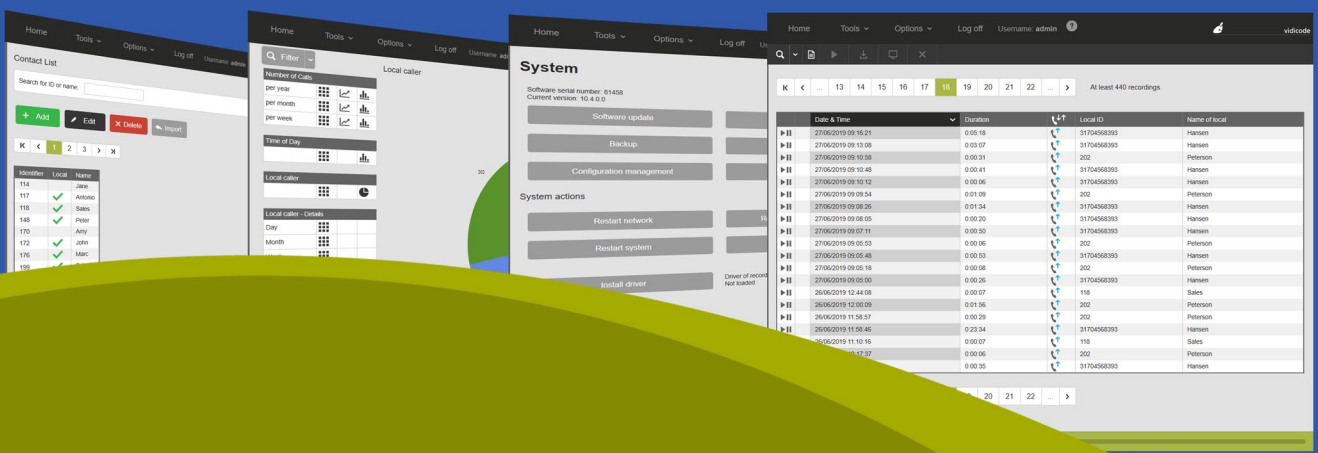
Home Tools ⌄ Options ⌄ Log off Username: admin

Contact List

Search for ID or name:

+ Add ✎ Edit ✕ Delete ↰ Import

K ‹ 1 2 3 › K

| Identifier | Local | Name |
|---|---|---|
| 114 | | Jane |
| 117 | ✓ | Antonio |
| 118 | ✓ | Sales |
| 148 | ✓ | Peter |
| 170 | | Amy |
| 172 | ✓ | John |
| 176 | ✓ | Marc |
| 199 | | |

Home Tools ⌄ Options ⌄ Log off Username:

Filter

Number of Calls
per year
per month
per week

Time of Day

Local caller

Local caller - Details
Day
Month

Local caller

200

Home Tools ⌄ Options ⌄ Log off

System

Software serial number: 61458
Current version: 10.4.0.0

Software update

Backup

Configuration management

System actions

Restart network

Restart system

Install driver

Driver of record
Not loaded

Home Tools ⌄ Options ⌄ Log off Username: admin ?

vidicode

K ‹ ... 13 14 15 16 17 18 19 20 21 22 ... › At least 440 recordings

| | Date & Time | Duration | | Local ID | Name of local |
|---|---|---|---|---|---|
| ▶❚❚ | 27/06/2019 09:16:21 | 0:05:18 | | 31704568393 | Hansen |
| ▶❚❚ | 27/06/2019 09:13:08 | 0:03:07 | | 31704568393 | Hansen |
| ▶❚❚ | 27/06/2019 09:10:58 | 0:00:31 | | 202 | Peterson |
| ▶❚❚ | 27/06/2019 09:10:48 | 0:00:41 | | 31704568393 | Hansen |
| ▶❚❚ | 27/06/2019 09:10:12 | 0:00:06 | | 31704568393 | Hansen |
| ▶❚❚ | 27/06/2019 09:09:54 | 0:01:09 | | 202 | Peterson |
| ▶❚❚ | 27/06/2019 09:08:26 | 0:01:34 | | 31704568393 | Hansen |
| ▶❚❚ | 27/06/2019 09:08:05 | 0:00:20 | | 31704568393 | Hansen |
| ▶❚❚ | 27/06/2019 09:07:11 | 0:00:50 | | 31704568393 | Hansen |
| ▶❚❚ | 27/06/2019 09:05:53 | 0:00:06 | | 202 | Peterson |
| ▶❚❚ | 27/06/2019 09:05:48 | 0:00:53 | | 31704568393 | Hansen |
| ▶❚❚ | 27/06/2019 09:05:18 | 0:00:08 | | 202 | Peterson |
| ▶❚❚ | 27/06/2019 09:05:00 | 0:00:26 | | 31704568393 | Hansen |
| ▶❚❚ | 26/06/2019 12:44:08 | 0:00:07 | | 118 | Sales |
| ▶❚❚ | 26/06/2019 12:00:09 | 0:01:56 | | 202 | Peterson |
| ▶❚❚ | 26/06/2019 11:58:57 | 0:00:29 | | 202 | Peterson |
| ▶❚❚ | 26/06/2019 11:58:45 | 0:23:34 | | 31704568393 | Hansen |
| ▶❚❚ | 26/06/2019 11:10:16 | 0:00:07 | | 118 | Sales |
| | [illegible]:17:37 | 0:00:06 | | 202 | Peterson |
| | | 0:00:35 | | 31704568393 | Hansen |

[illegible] 20 21 22 ... ›